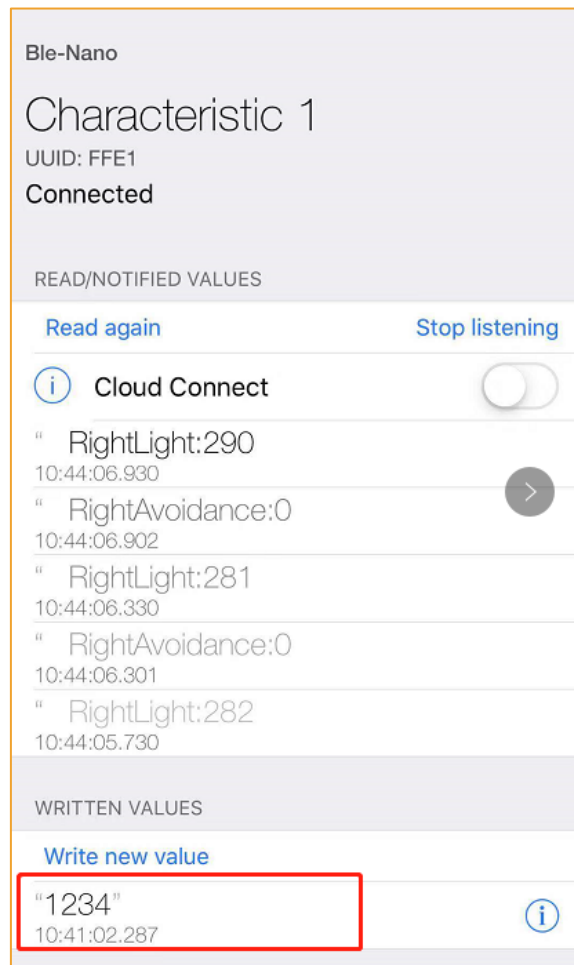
Ble-Nano

Characteristic 1

UUID: FFE1

Connected

READ/NOTIFIED VALUES

Read again

Stop listening

Cloud Connect

“ RightLight:290
10:44:06.930

“ RightAvoidance:0
10:44:06.902

“ RightLight:281
10:44:06.330

“ RightAvoidance:0
10:44:06.301

“ RightLight:282
10:44:05.730

WRITTEN VALUES

Write new value

“1234”
10:41:02.287